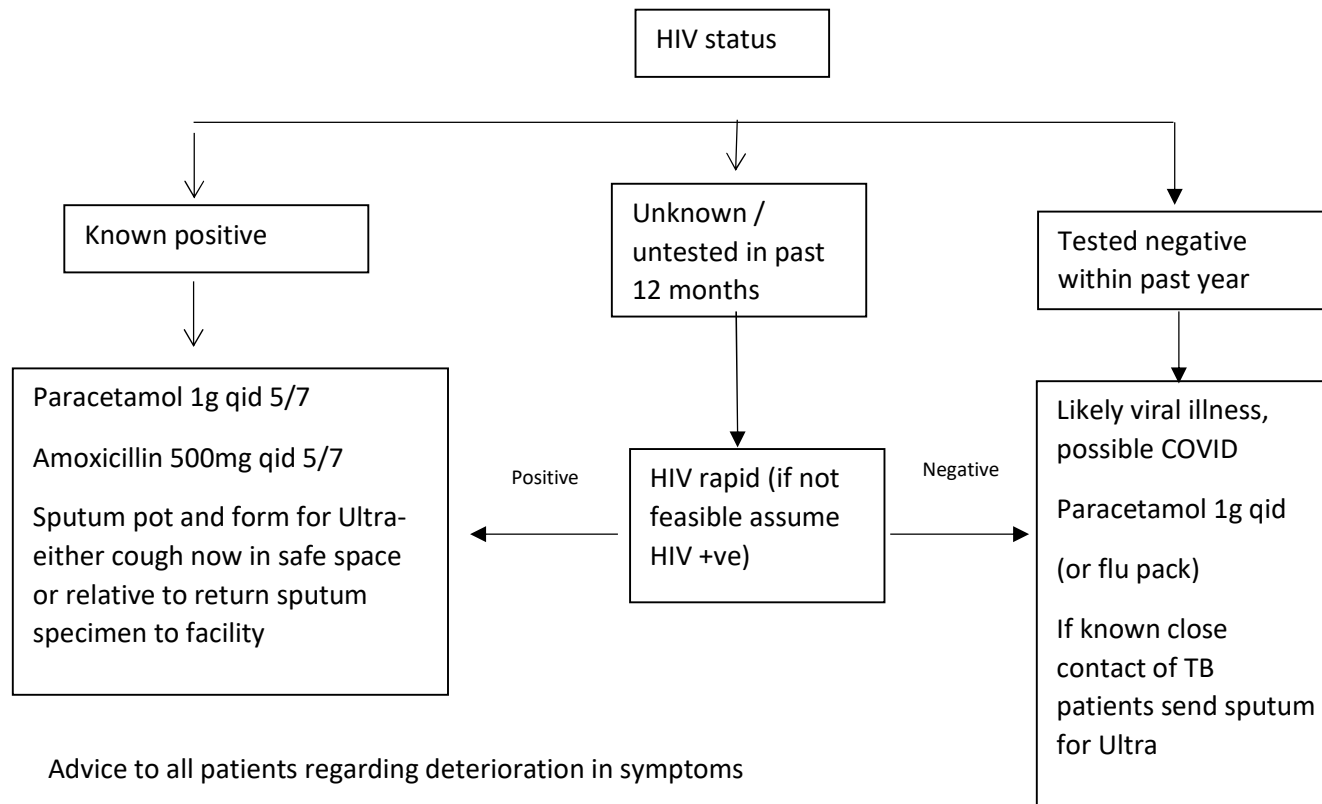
HIV status

Known positive

Unknown / untested in past 12 months

Tested negative within past year

Paracetamol 1g qid 5/7

Amoxicillin 500mg qid 5/7

Sputum pot and form for Ultra- either cough now in safe space or relative to return sputum specimen to facility

Positive

HIV rapid (if not feasible assume HIV +ve)

Negative

Likely viral illness, possible COVID

Paracetamol 1g qid

(or flu pack)

If known close contact of TB patients send sputum for Ultra

Advice to all patients regarding deterioration in symptoms